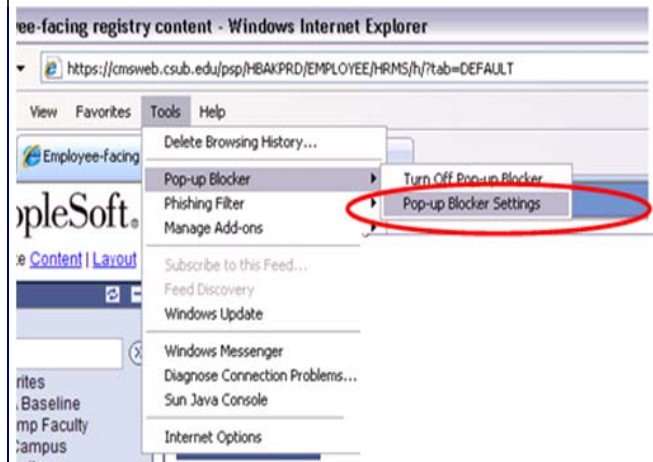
yee-facing registry content - Windows Internet Explorer

https://cmsweb.csub.edu/psp/HBAKPRD/EMPLOYEE/HRMS/h/?tab=DEFAULT

View Favorites Tools Help

Employee-facing

opleSoft.

e Content | Layout

rites
. Baseline
mp Faculty
Campus

Delete Browsing History...
Pop-up Blocker
Phishing Filter
Manage Add-ons
Subscribe to this Feed...
Feed Discovery
Windows Update
Windows Messenger
Diagnose Connection Problems...
Sun Java Console
Internet Options

Turn Off Pop-up Blocker
Pop-up Blocker Settings